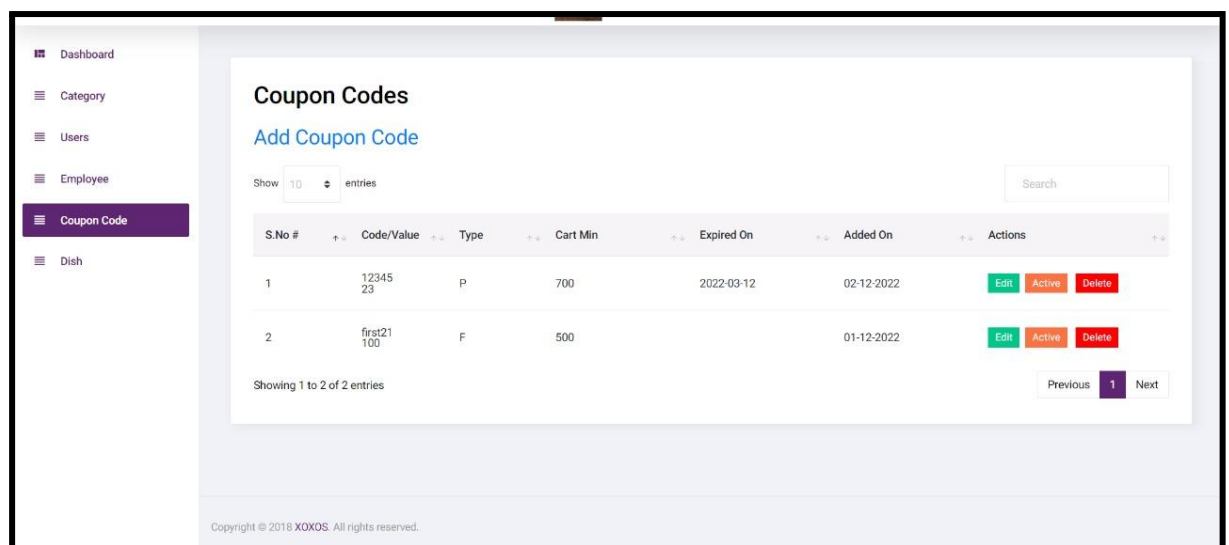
Dashboard
Category
Users
Employee
Coupon Code
Dish

Coupon Codes

Add Coupon Code

Show 10 entries

Search

| S.No # | Code/Value | Type | Cart Min | Expired On | Added On | Actions |
|---|---|---|---|---|---|---|
| 1 | 1234523 | P | 700 | 2022-03-12 | 02-12-2022 | Edit Active Delete |
| 2 | first21100 | F | 500 | | 01-12-2022 | Edit Active Delete |

Showing 1 to 2 of 2 entries

Previous 1 Next

Copyright © 2018 XOXOS. All rights reserved.